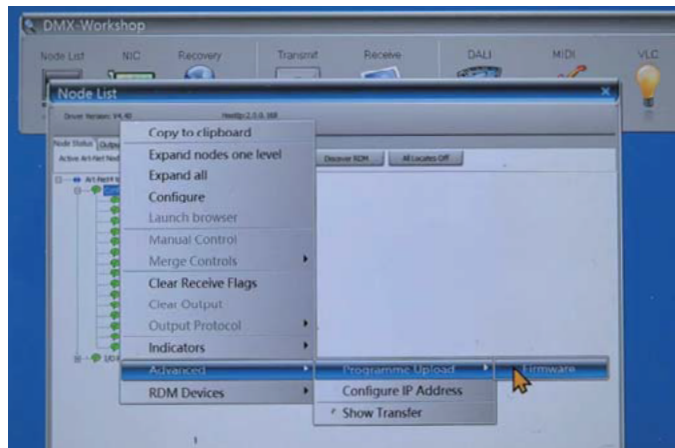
DMX-Workshop

Node List
NIC
Recovery
Transmit
Receive
DALI
MIDI
VLC

Node List

Driver Version: V4.40
NetIp: 2.0.0.168

Node Status
Output
Active Art-Net Nod
Art-Net II
Discover RDM
All Locates Off

Copy to clipboard
Expand nodes one level
Expand all
Configure
Launch browser
Manual Control
Merge Controls
Clear Receive Flags
Clear Output
Output Protocol
Indicators
Advanced
RDM Devices

Programme Upload
Configure IP Address
Show Transfer

Firmware